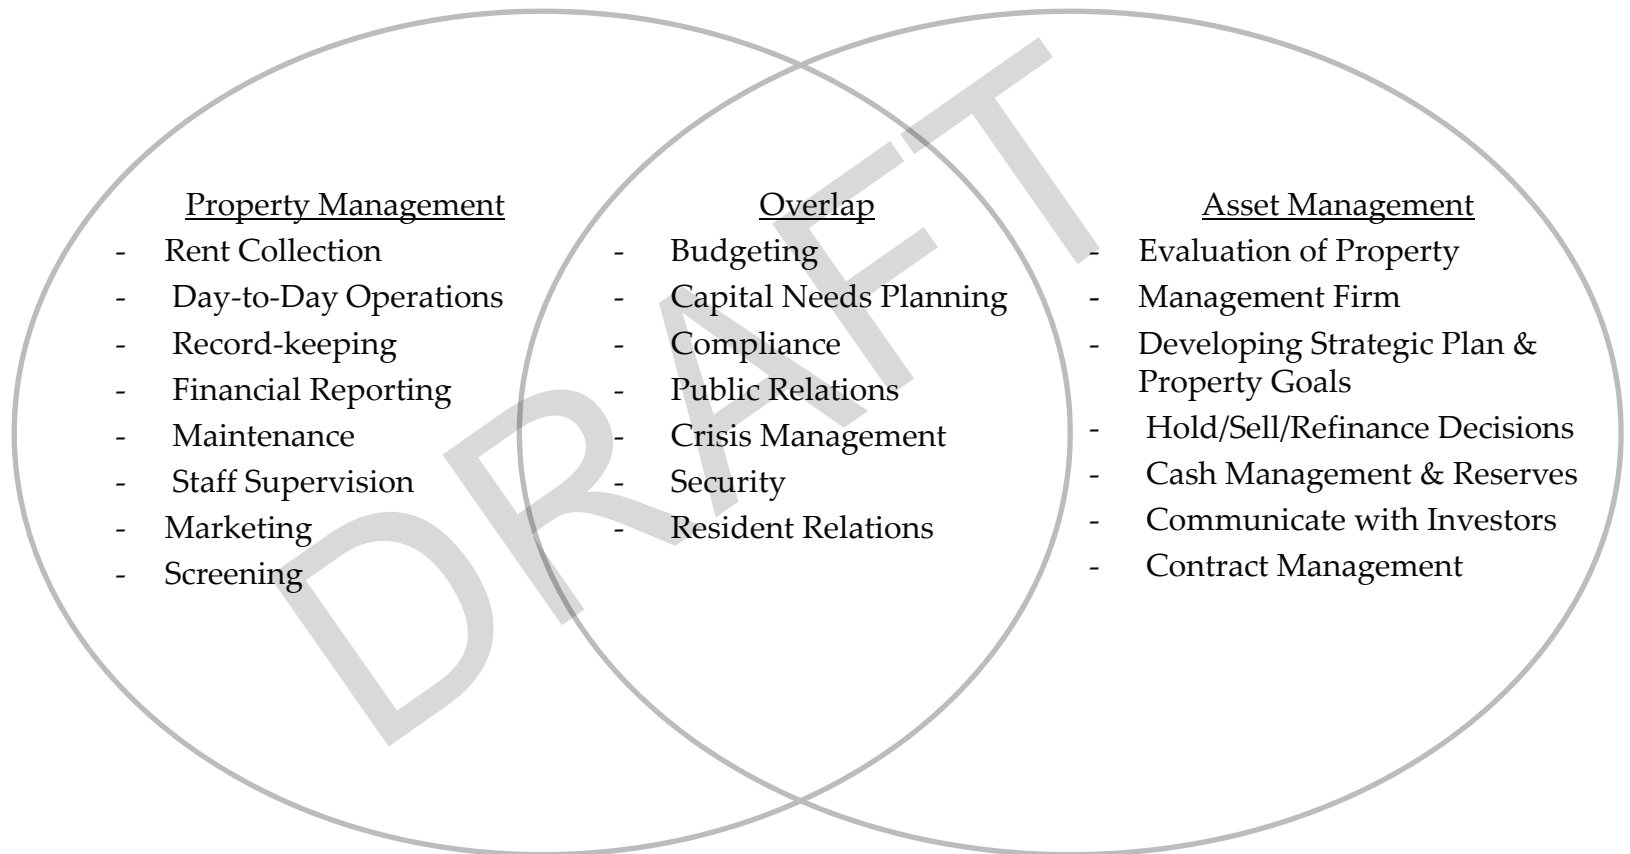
Property Management
- Rent Collection
- Day-to-Day Operations
- Record-keeping
- Financial Reporting
- Maintenance
- Staff Supervision
- Marketing
- Screening

Overlap
- Budgeting
- Capital Needs Planning
- Compliance
- Public Relations
- Crisis Management
- Security
- Resident Relations

Asset Management
- Evaluation of Property
- Management Firm
- Developing Strategic Plan & Property Goals
- Hold/Sell/Refinance Decisions
- Cash Management & Reserves
- Communicate with Investors
- Contract Management

DRAFT